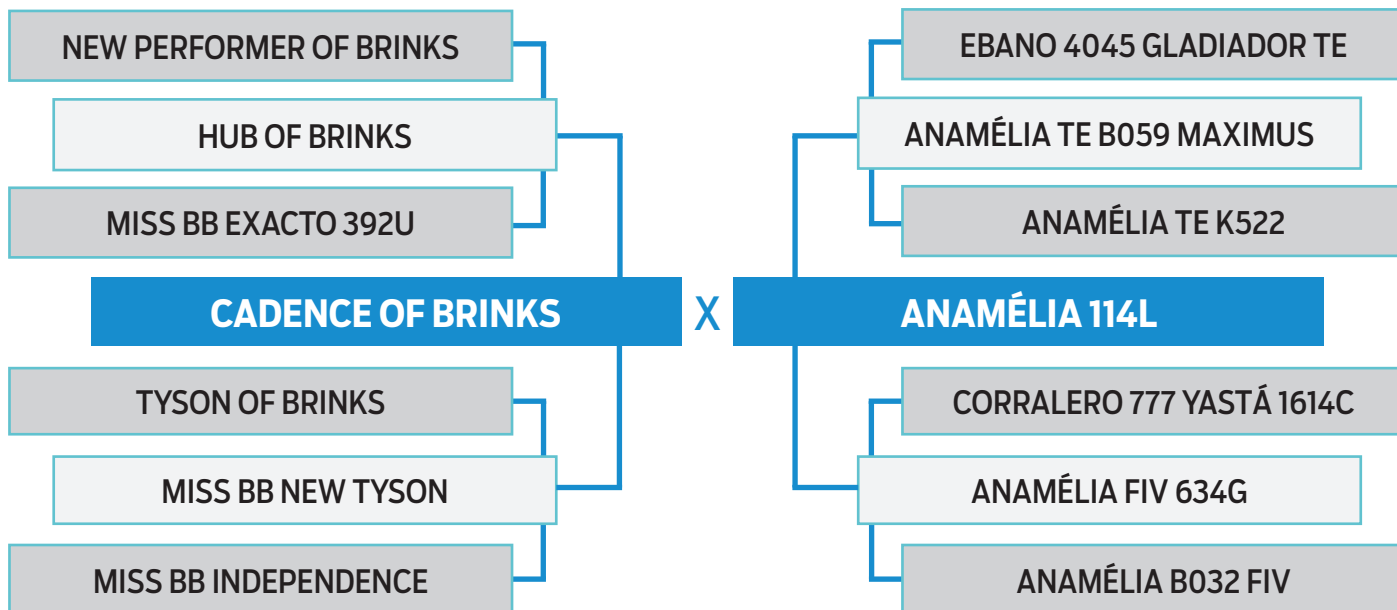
NEW PERFORMER OF BRINKS

HUB OF BRINKS

MISS BB EXACTO 392U

CADENCE OF BRINKS

TYSON OF BRINKS

MISS BB NEW TYSON

MISS BB INDEPENDENCE

X

EBANO 4045 GLADIADOR TE

ANAMÉLIA TE B059 MAXIMUS

ANAMÉLIA TE K522

ANAMÉLIA 114L

CORRALERO 777 YASTÁ 1614C

ANAMÉLIA FIV 634G

ANAMÉLIA B032 FIV